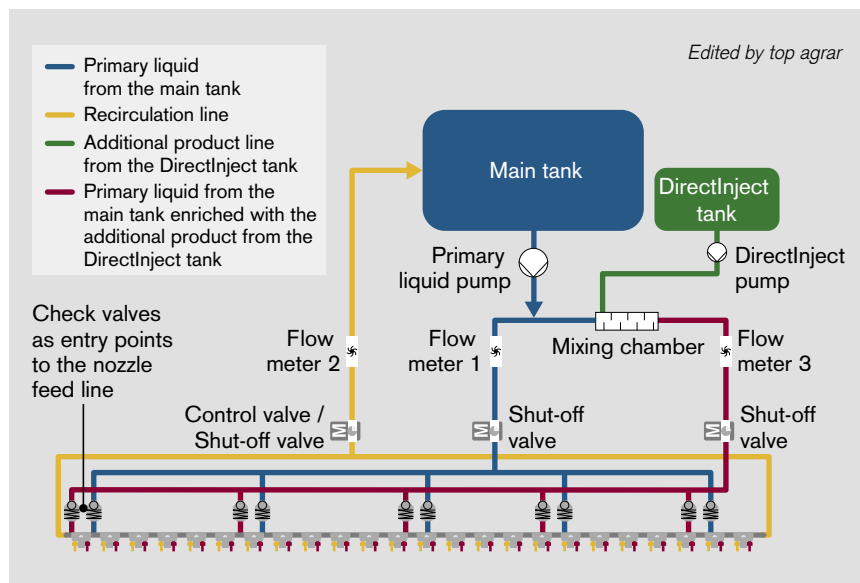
Primary liquid from the main tank
Recirculation line
Additional product line from the DirectInject tank
Primary liquid from the main tank enriched with the additional product from the DirectInject tank

Edited by top agrar

Main tank

DirectInject tank

Primary liquid pump

DirectInject pump

Check valves as entry points to the nozzle feed line

Flow meter 2

Flow meter 1

Mixing chamber

Flow meter 3

Control valve / Shut-off valve

Shut-off valve

Shut-off valve